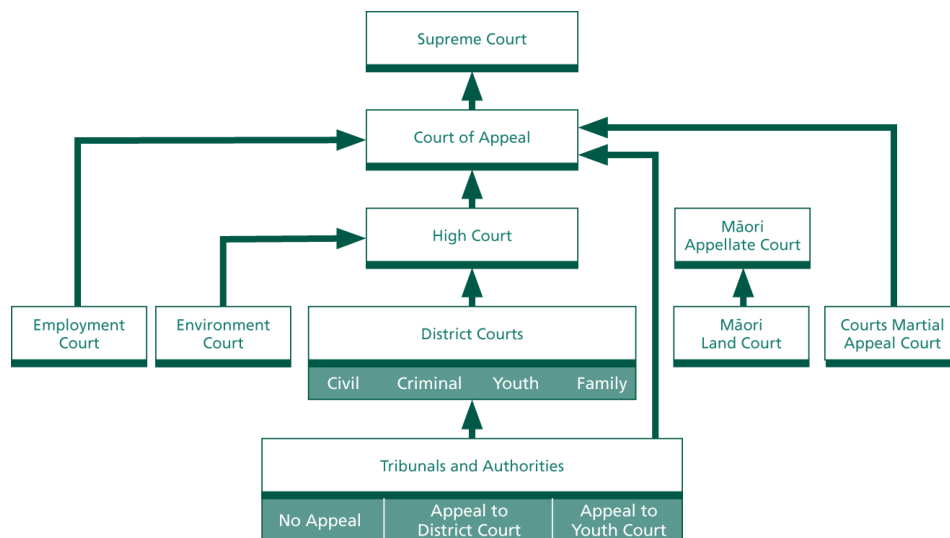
Supreme Court

Court of Appeal

High Court

Māori Appellate Court

Employment Court

Environment Court

District Courts

Civil Criminal Youth Family

Māori Land Court

Courts Martial Appeal Court

Tribunals and Authorities

| No Appeal | Appeal to District Court | Appeal to Youth Court |
|---|---|---|